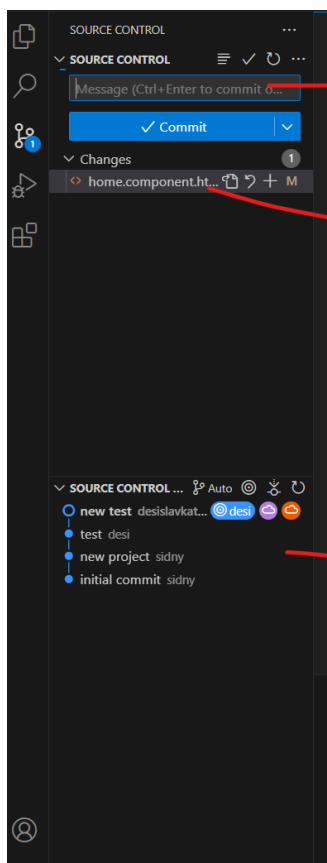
SOURCE CONTROL ...
SOURCE CONTROL
Message (Ctrl+Enter to commit o...
✓ Commit
Changes 1
home.component.ht... M
1
SOURCE CONTROL ... Auto
new test desislavkat... desi
test desi
new project sidny
initial commit sidny